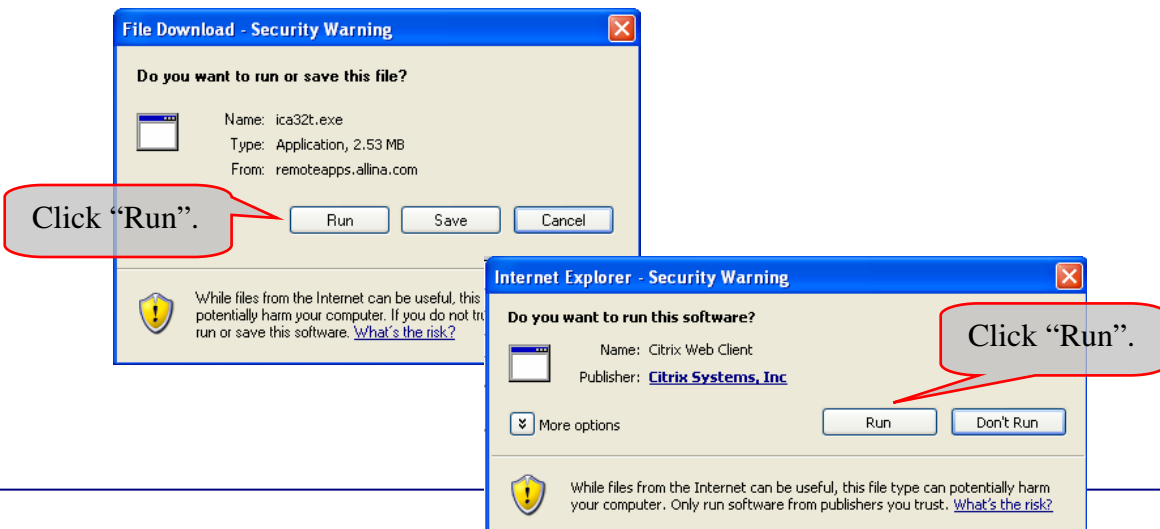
File Download - Security Warning

Do you want to run or save this file?

Name: ica32t.exe
Type: Application, 2.53 MB
From: remoteapps.allina.com

Click “Run”.

Run Save Cancel

While files from the Internet can be useful, this potentially harm your computer. If you do not tru run or save this software. What's the risk?

Internet Explorer - Security Warning

Do you want to run this software?

Name: Citrix Web Client
Publisher: Citrix Systems, Inc

Click “Run”.

More options

Run Don't Run

While files from the Internet can be useful, this file type can potentially harm your computer. Only run software from publishers you trust. What's the risk?